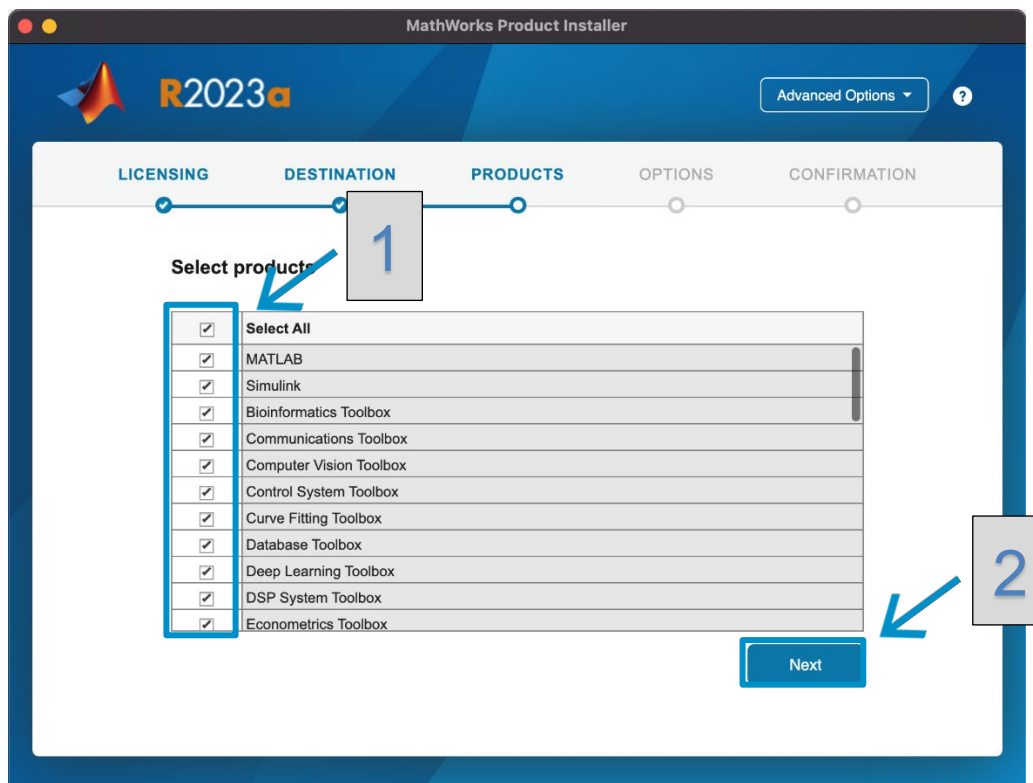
MathWorks Product Installer

R2023a

Advanced Options

?

LICENSING DESTINATION PRODUCTS OPTIONS CONFIRMATION

Select products

1

| ✓ | Select All |
|---|---|
| ✓ | MATLAB |
| ✓ | Simulink |
| ✓ | Bioinformatics Toolbox |
| ✓ | Communications Toolbox |
| ✓ | Computer Vision Toolbox |
| ✓ | Control System Toolbox |
| ✓ | Curve Fitting Toolbox |
| ✓ | Database Toolbox |
| ✓ | Deep Learning Toolbox |
| ✓ | DSP System Toolbox |
| ✓ | Econometrics Toolbox |

2

Next